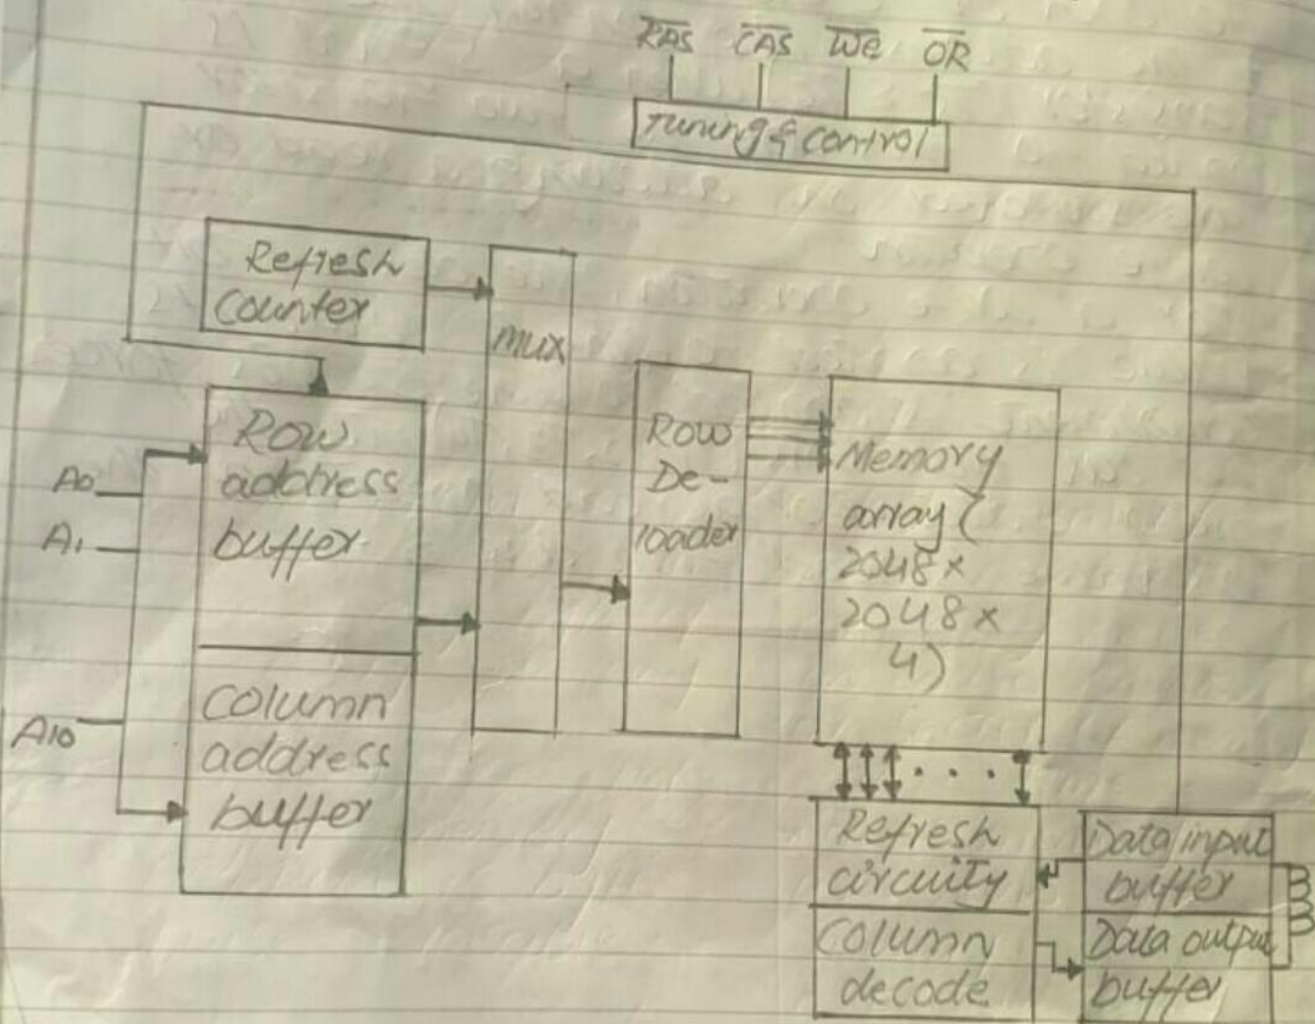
$\overline{RAS}$ $\overline{CAS}$ $\overline{WE}$ $\overline{OR}$

Timing & control

Refresh counter

mux

Row address buffer

$A_0$

$A_1$

$A_{10}$

column address buffer

Row De-coader

Memory array (2048 x 2048 x 4)

Refresh circuity

column decode

Data input buffer

Data output buffer